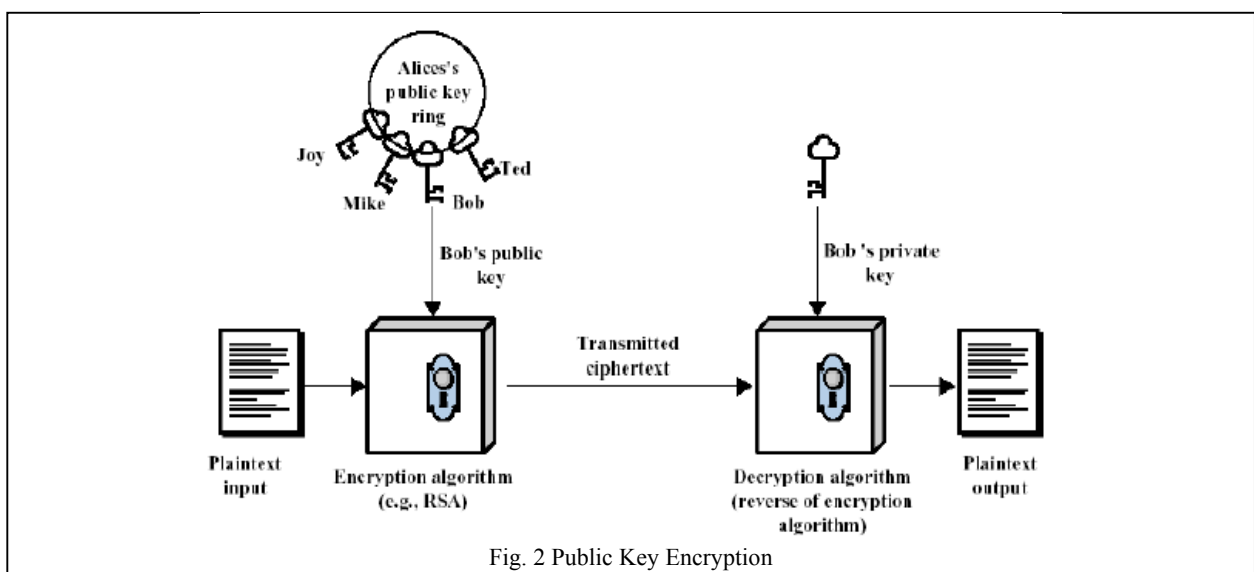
Alices's public key ring

Joy

Mike

Bob

Ted

Bob's public key

Bob 's private key

Plaintext input

Encryption algorithm (e.g., RSA)

Transmitted ciphertext

Decryption algorithm (reverse of encryption algorithm)

Plaintext output

Fig. 2 Public Key Encryption